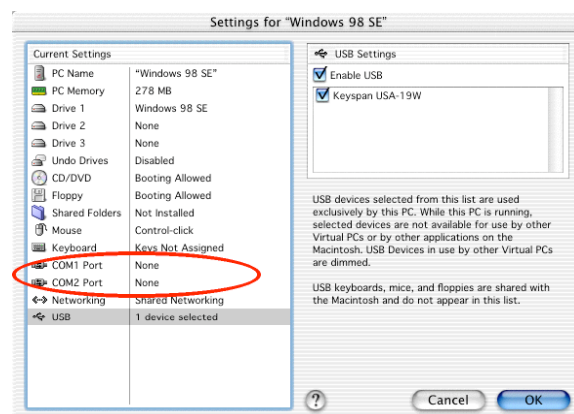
Settings for "Windows 98 SE"

Current Settings

| | |
|---|---|
| PC Name | "Windows 98 SE" |
| PC Memory | 278 MB |
| Drive 1 | Windows 98 SE |
| Drive 2 | None |
| Drive 3 | None |
| Undo Drives | Disabled |
| CD/DVD | Booting Allowed |
| Floppy | Booting Allowed |
| Shared Folders | Not Installed |
| Mouse | Control-click |
| Keyboard | Keys Not Assigned |
| COM1 Port | None |
| COM2 Port | None |
| Networking | Shared Networking |
| USB | 1 device selected |

USB Settings

Enable USB

Keyspan USA-19W

USB devices selected from this list are used exclusively by this PC. While this PC is running, selected devices are not available for use by other Virtual PCs or by other applications on the Macintosh. USB Devices in use by other Virtual PCs are dimmed.

USB keyboards, mice, and floppies are shared with the Macintosh and do not appear in this list.

?

Cancel

OK